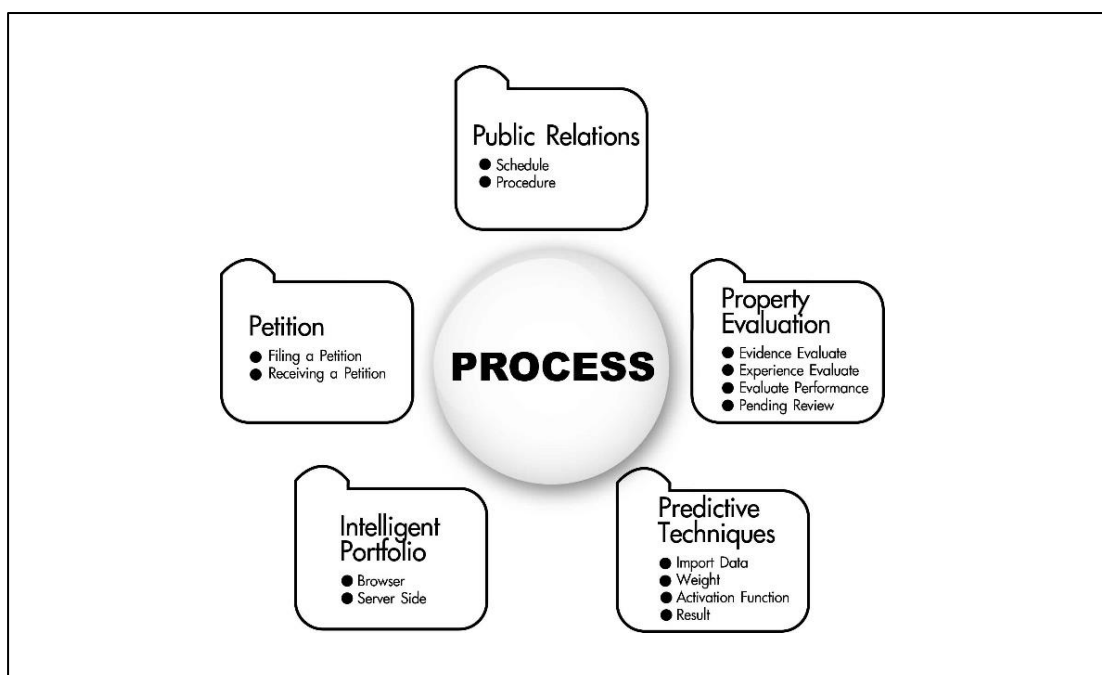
Public Relations
● Schedule
● Procedure

Petition
● Filing a Petition
● Receiving a Petition

PROCESS

Property Evaluation
● Evidence Evaluate
● Experience Evaluate
● Evaluate Performance
● Pending Review

Intelligent Portfolio
● Browser
● Server Side

Predictive Techniques
● Import Data
● Weight
● Activation Function
● Result